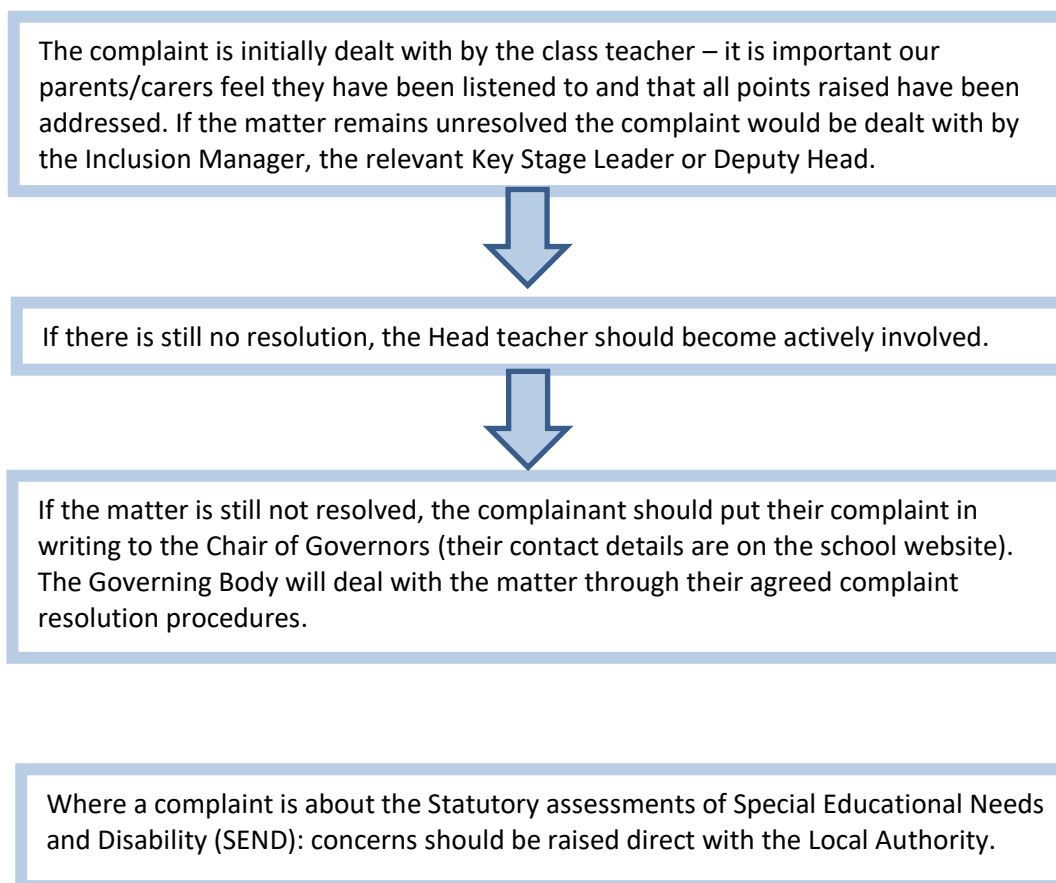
The complaint is initially dealt with by the class teacher – it is important our parents/carers feel they have been listened to and that all points raised have been addressed. If the matter remains unresolved the complaint would be dealt with by the Inclusion Manager, the relevant Key Stage Leader or Deputy Head.

If there is still no resolution, the Head teacher should become actively involved.

If the matter is still not resolved, the complainant should put their complaint in writing to the Chair of Governors (their contact details are on the school website). The Governing Body will deal with the matter through their agreed complaint resolution procedures.

Where a complaint is about the Statutory assessments of Special Educational Needs and Disability (SEND): concerns should be raised direct with the Local Authority.